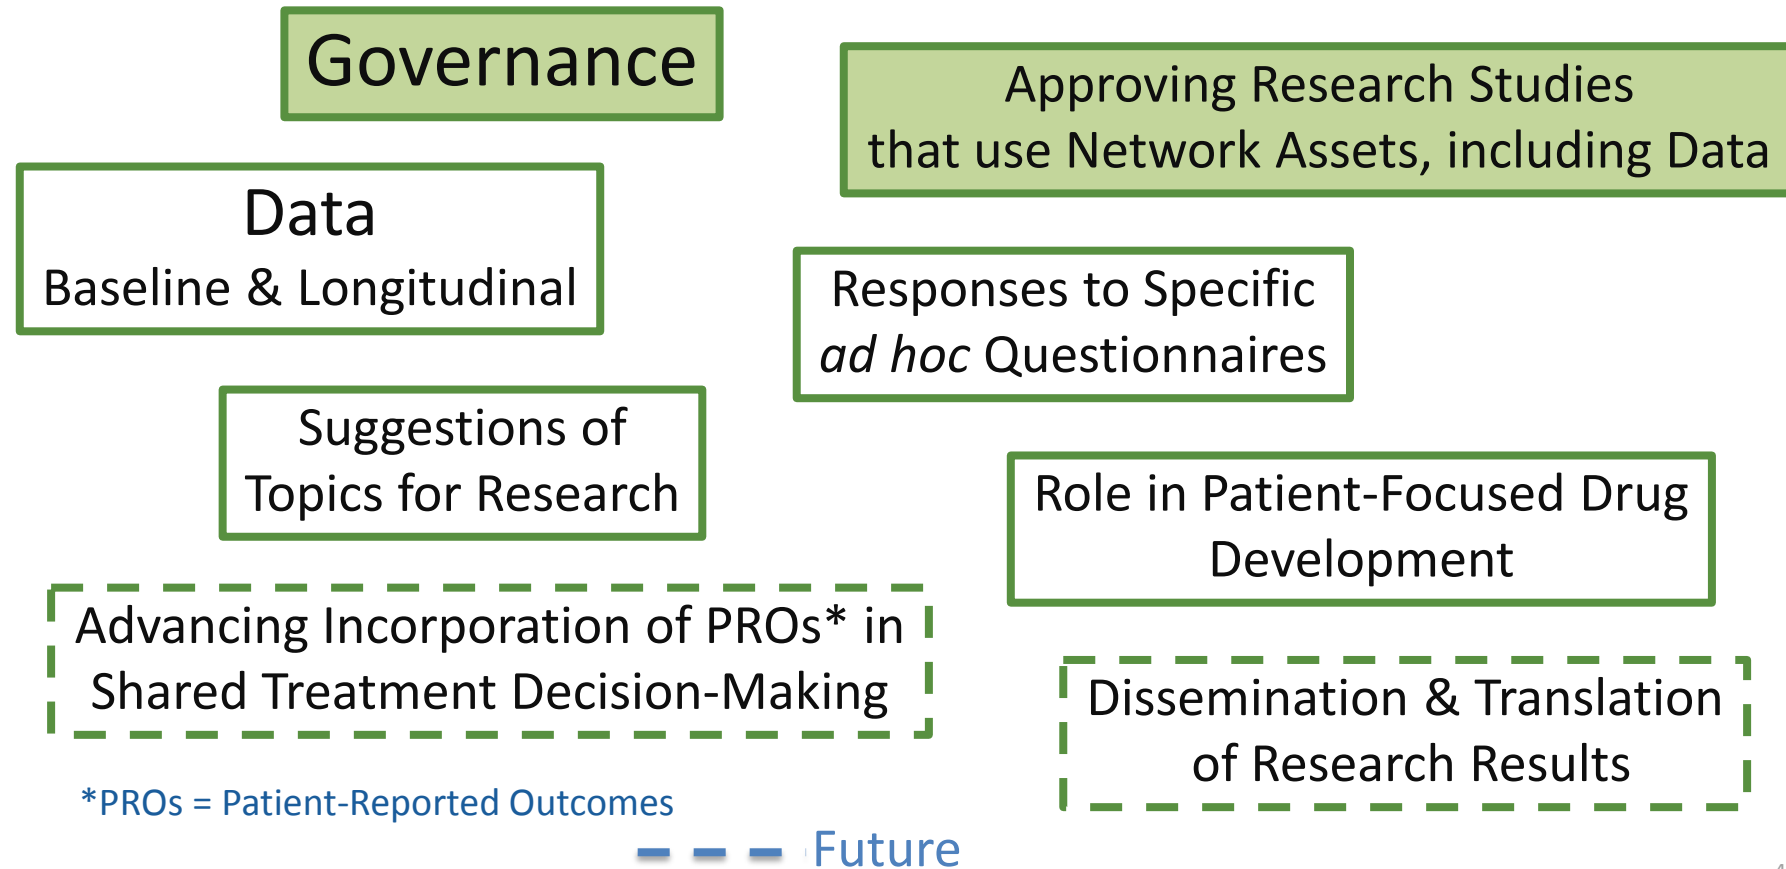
Governance

Approving Research Studies that use Network Assets, including Data

Data
Baseline & Longitudinal

Responses to Specific *ad hoc* Questionnaires

Suggestions of Topics for Research

Role in Patient-Focused Drug Development

Advancing Incorporation of PROs* in Shared Treatment Decision-Making

Dissemination & Translation of Research Results

*PROs = Patient-Reported Outcomes

Future